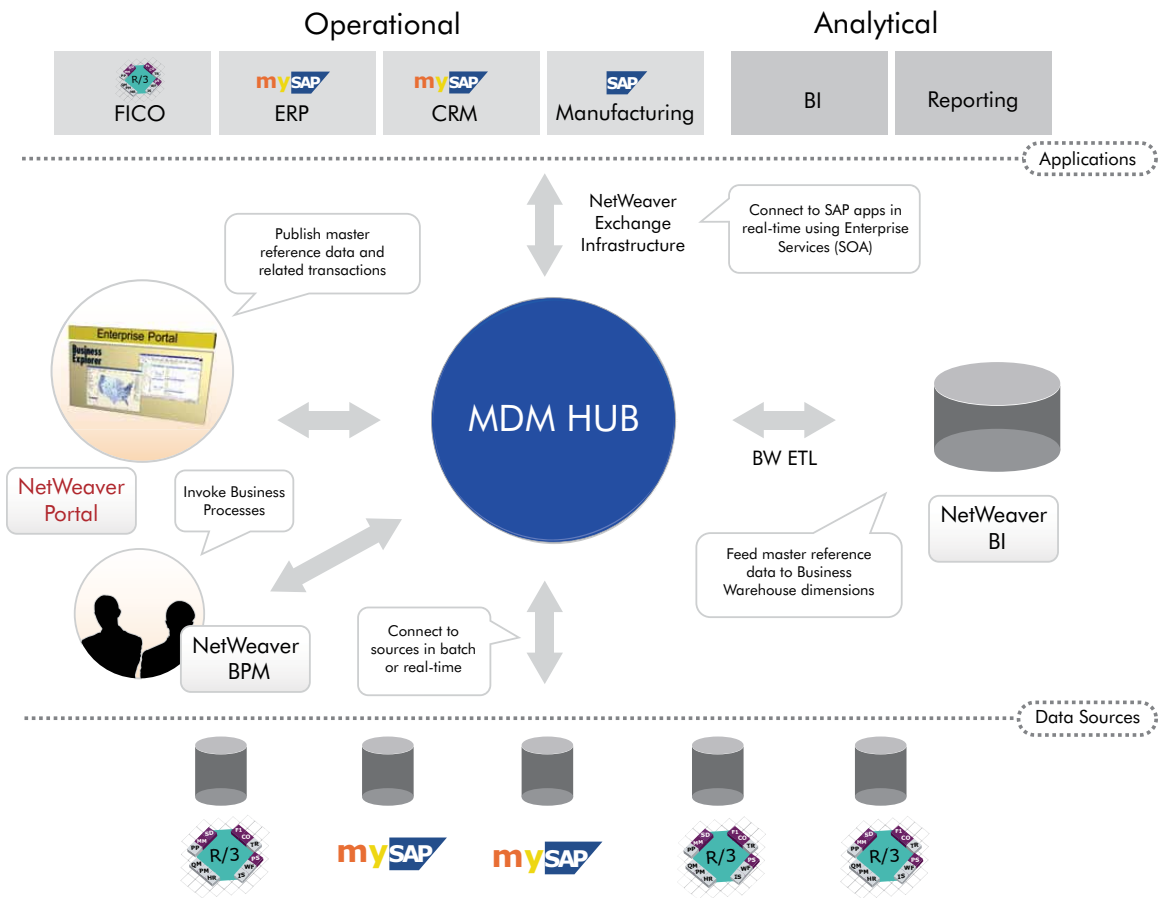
Operational

Analytical

R/3
FICO

mySAP
ERP

mySAP
CRM

SAP
Manufacturing

BI

Reporting

Applications

NetWeaver Exchange Infrastructure

Connect to SAP apps in real-time using Enterprise Services (SOA)

Publish master reference data and related transactions

Enterprise Portal

Business Explorer

MDM HUB

BW ETL

NetWeaver Portal

Invoke Business Processes

NetWeaver BI

Feed master reference data to Business Warehouse dimensions

NetWeaver BPM

Connect to sources in batch or real-time

Data Sources

R/3

mySAP

mySAP

R/3

R/3